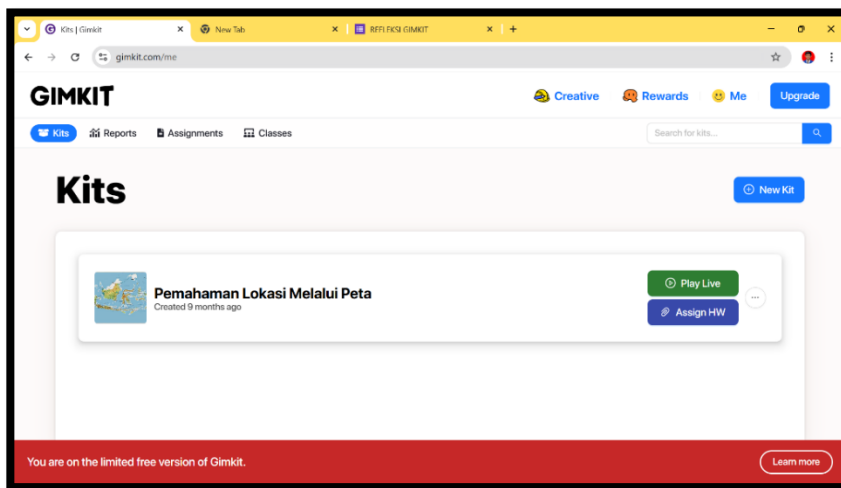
Kits | Gimkit
New Tab
REFLEKSI GIMKIT
gimkit.com/me

GIMKIT
Creative
Rewards
Me
Upgrade

Kits
Reports
Assignments
Classes
Search for kits...

Kits
New Kit

Pemahaman Lokasi Melalui Peta
Created 9 months ago
Play Live
Assign HW

You are on the limited free version of Gimkit.
Learn more